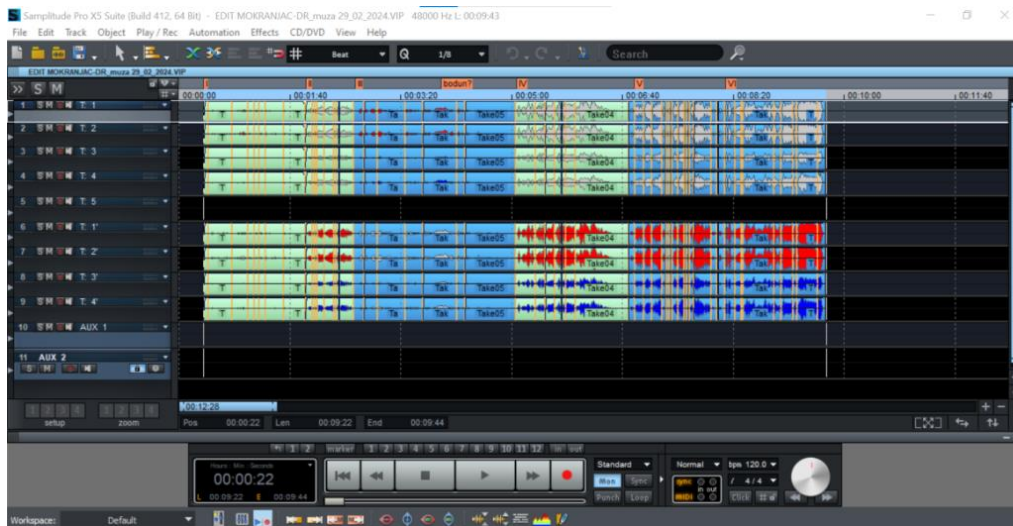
Samplitude Pro X5 Suite (Build 412, 64 Bit) - EDIT MOKRANJAC-DR_muza 29_02_2024.VIP 48000 Hz L: 00:09:43

File Edit Track Object Play / Rec Automation Effects CD/DVD View Help

Beat 1/8 Search

EDIT MOKRANJAC-DR_muza 29_02_2024.VIP

S M

00:00:00 00:01:40 00:03:20 00:05:00 00:06:40 00:08:20 00:10:00 00:11:40

I II III bodun? IV V VI

1 S M T 1
2 S M T 2
3 S M T 3
4 S M T 4
5 S M T 5
6 S M T 1'
7 S M T 2'
8 S M T 3'
9 S M T 4'
10 S M AUX 1
11 AUX 2

T T Ta Tak Take05 Take04

setup zoom

00:12:28

Pos 00:00:22 Len 00:09:22 End 00:09:44

marker 1 2 3 4 5 6 7 8 9 10 11 12

Hours : Min : Seconds
00:00:22
L 00:00:22 00:09:44

Standard
Mon Sync
Punch Loop

Normal bpm 120.0
4 / 4
Click

Workspace: Default